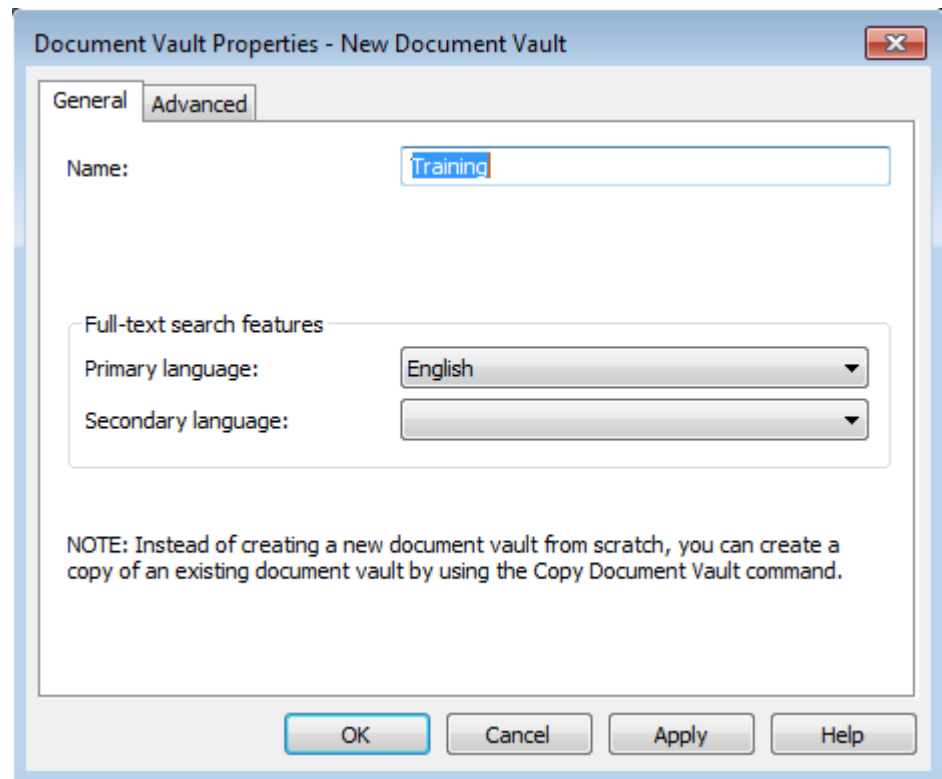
Document Vault Properties - New Document Vault

General
Advanced

Name:
Training

Full-text search features
Primary language:
English
Secondary language:

NOTE: Instead of creating a new document vault from scratch, you can create a copy of an existing document vault by using the Copy Document Vault command.

OK
Cancel
Apply
Help